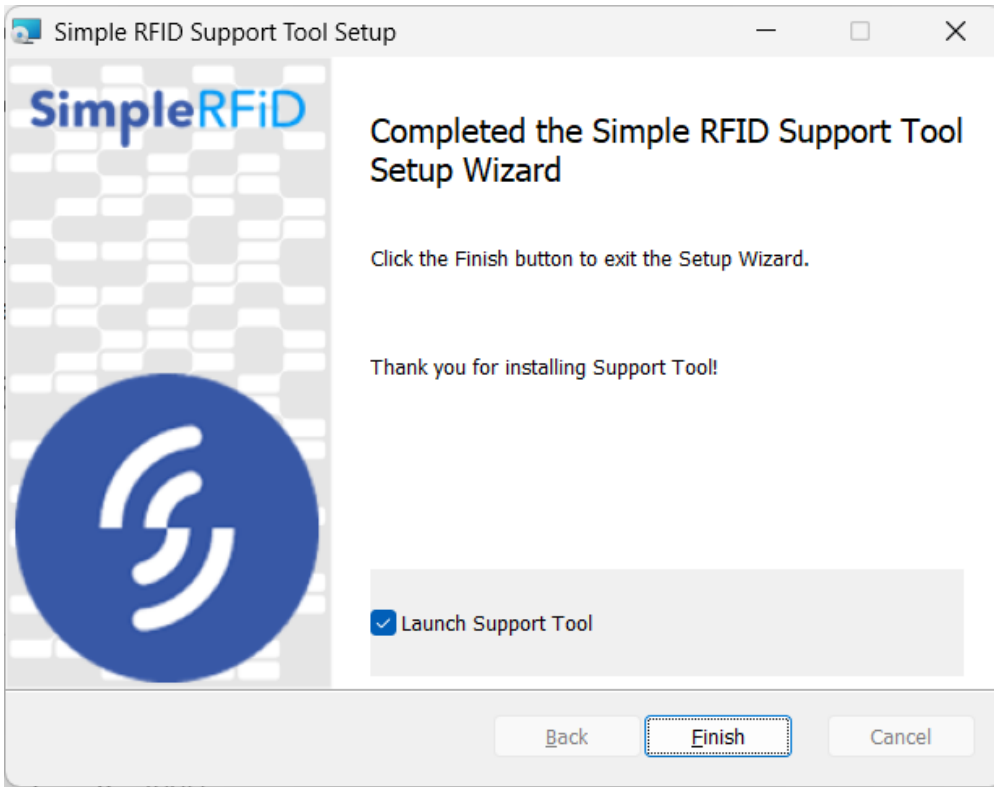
Simple RFID Support Tool Setup

SimpleRFiD

Completed the Simple RFID Support Tool Setup Wizard

Click the Finish button to exit the Setup Wizard.

Thank you for installing Support Tool!

Launch Support Tool

Back

Finish

Cancel